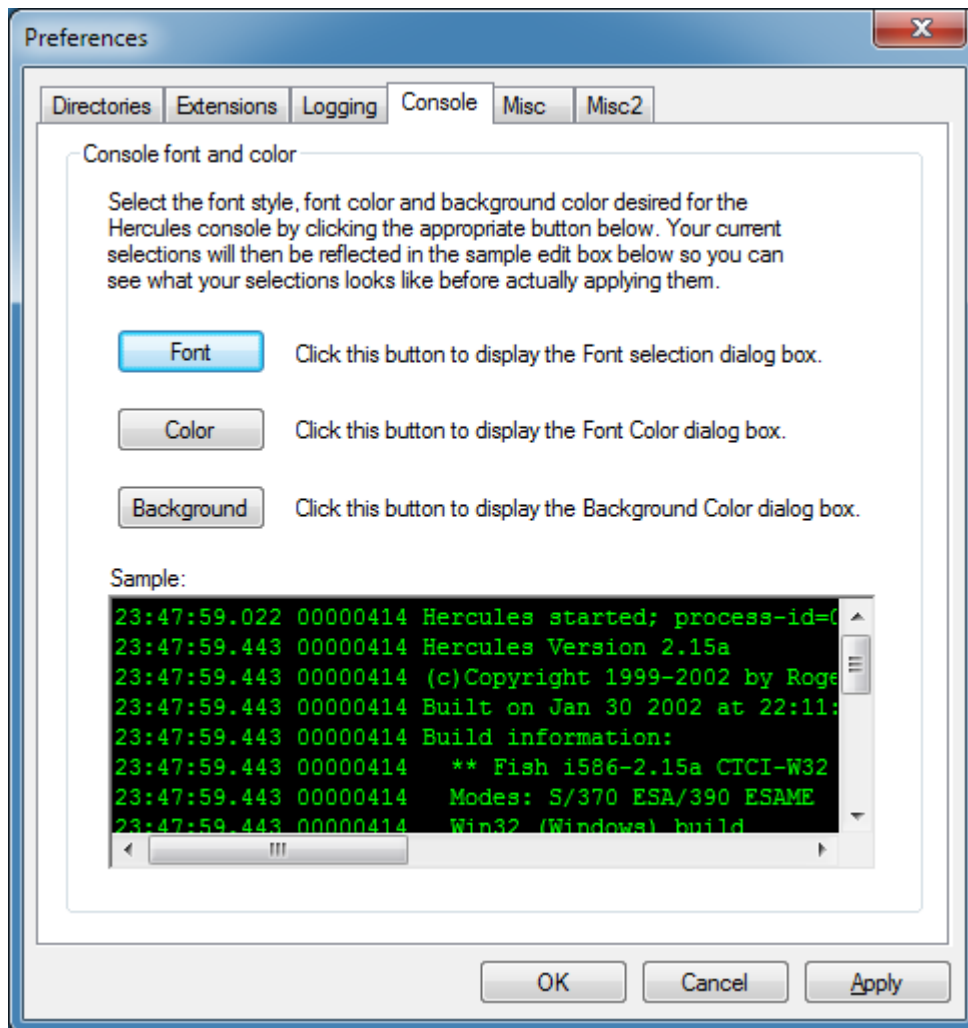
Preferences

Directories | Extensions | Logging | Console | Misc | Misc2

Console font and color

Select the font style, font color and background color desired for the Hercules console by clicking the appropriate button below. Your current selections will then be reflected in the sample edit box below so you can see what your selections looks like before actually applying them.

Font	Click this button to display the Font selection dialog box.

Color	Click this button to display the Font Color dialog box.

Background	Click this button to display the Background Color dialog box.

Sample:

23:47:59.022 00000414 Hercules started; process-id=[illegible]
23:47:59.443 00000414 Hercules Version 2.15a
23:47:59.443 00000414 (c)Copyright 1999-2002 by Roge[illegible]
23:47:59.443 00000414 Built on Jan 30 2002 at 22:11:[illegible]
23:47:59.443 00000414 Build information:
23:47:59.443 00000414   ** Fish i586-2.15a CTCI-W32
23:47:59.443 00000414   Modes: S/370 ESA/390 ESAME
23:47:59.443 00000414   Win32 (Windows) build

OK	Cancel	Apply